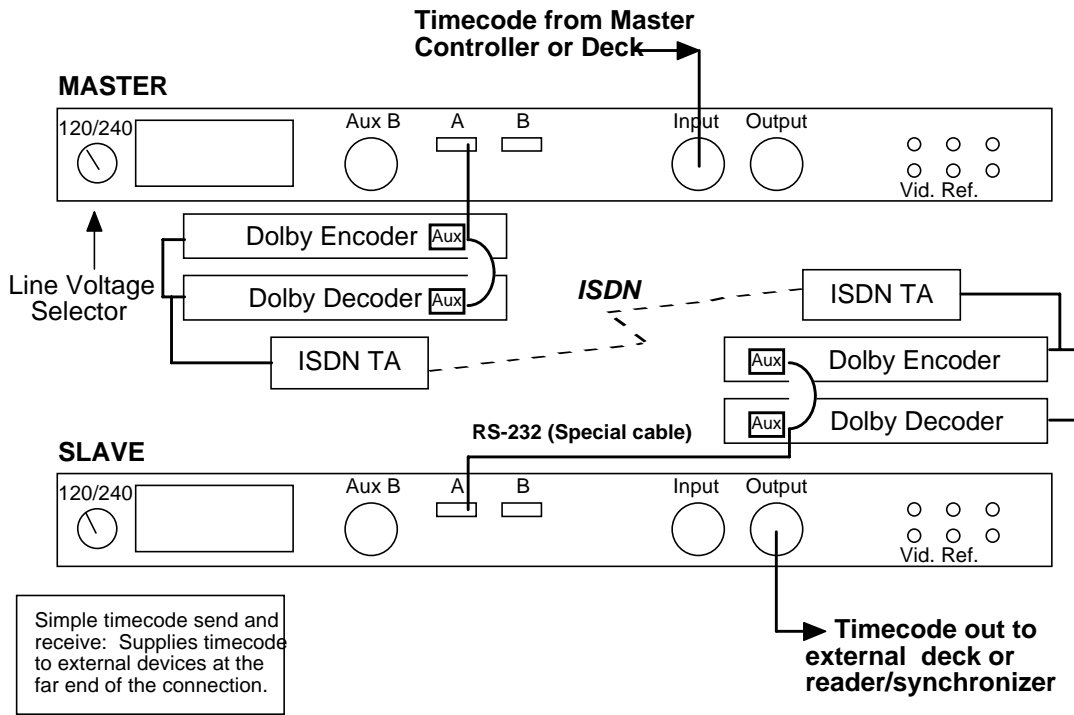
Timecode from Master Controller or Deck

MASTER

120/240

Aux B

A

B

Input

Output

Vid. Ref.

Dolby Encoder

Aux

Dolby Decoder

Aux

Line Voltage Selector

ISDN

ISDN TA

ISDN TA

Aux

Dolby Encoder

Aux

Dolby Decoder

RS-232 (Special cable)

SLAVE

120/240

Aux B

A

B

Input

Output

Vid. Ref.

Simple timecode send and receive: Supplies timecode to external devices at the far end of the connection.

Timecode out to external deck or reader/synchronizer